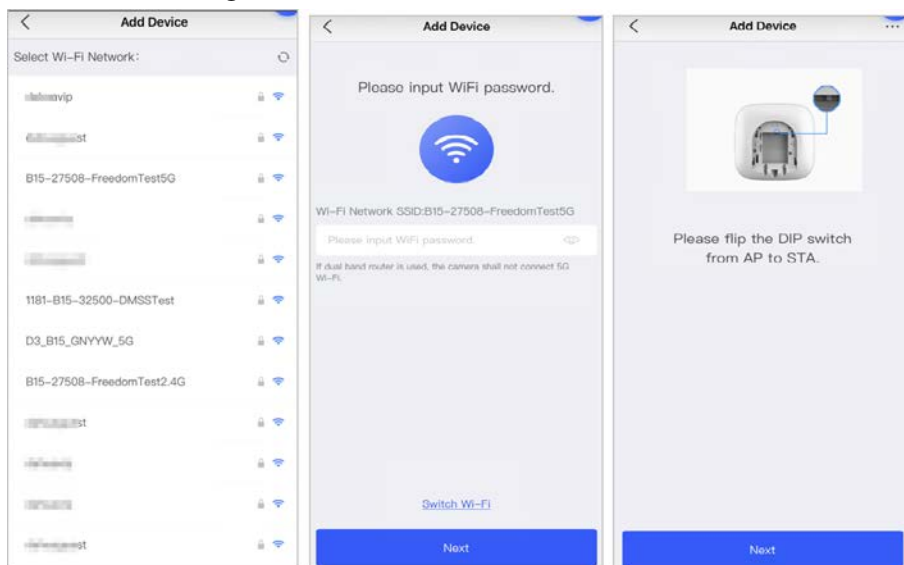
Add Device

Select Wi-Fi Network:

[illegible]vip

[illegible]st

B15-27508-FreedomTest5G

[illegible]

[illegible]

1181-B15-32500-DMSSTest

D3_B15_GNYYW_5G

B15-27508-FreedomTest2.4G

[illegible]st

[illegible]

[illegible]

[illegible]st

Add Device

Please input WiFi password.

Wi-Fi Network SSID:B15-27508-FreedomTest5G

Please input WiFi password.

If dual band router is used, the camera shall not connect 5G Wi-Fi.

Switch Wi-Fi

Next

Add Device

Please flip the DIP switch from AP to STA.

Next